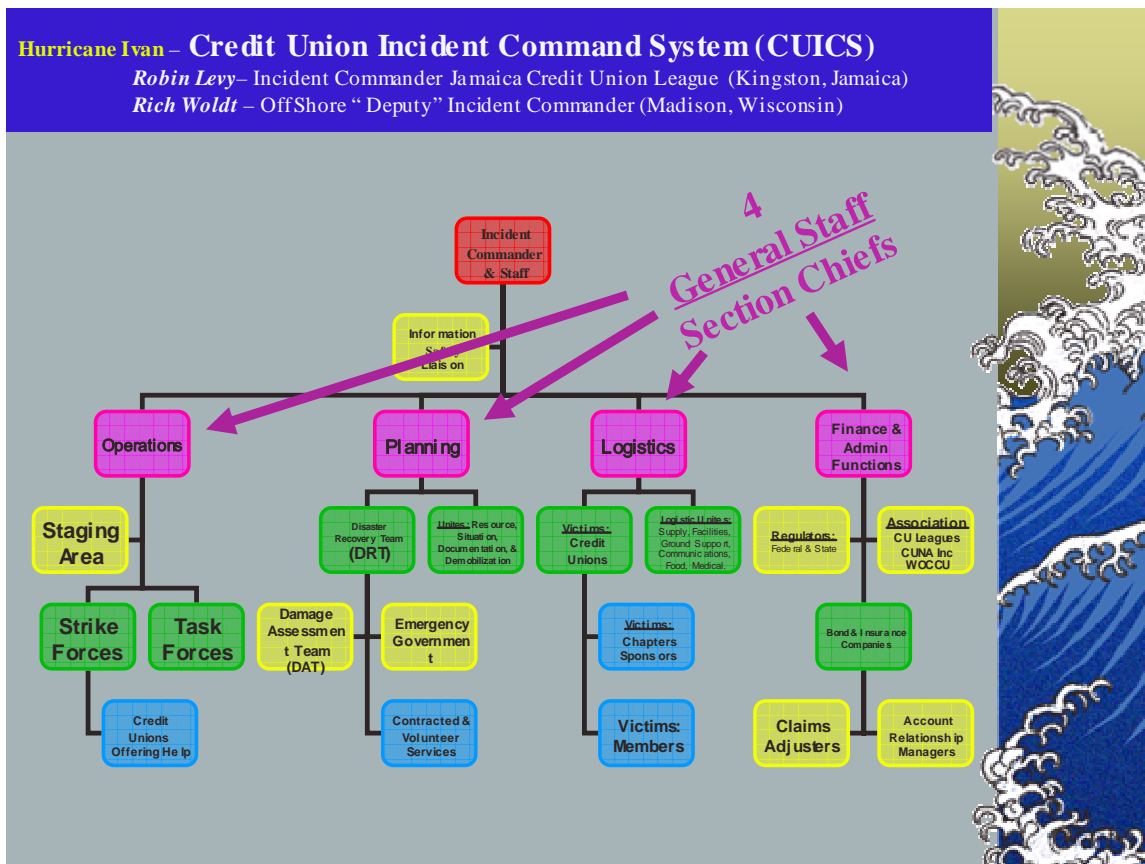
Hurricane Ivan – Credit Union Incident Command System (CUICS)
Robin Levy – Incident Commander Jamaica Credit Union League (Kingston, Jamaica)
Rich Woldt – OffShore "Deputy" Incident Commander (Madison, Wisconsin)

4 General Staff Section Chiefs

Incident Commander & Staff

Information Safety Liaison

Operations

Planning

Logistics

Finance & Admin Functions

Staging Area

Strike Forces

Task Forces

Credit Unions Offering Help

Disaster Recovery Team (DRT)

Unites: Resource, Situation, Documentation, & Demobilization

Damage Assessment Team (DAT)

Emergency Government

Contracted & Volunteer Services

Victims: Credit Unions

Logistic Unites: Supply, Facilities, Ground Support, Communications, Food, Medical.

Victims: Chapters Sponsors

Victims: Members

Regulators: Federal & State

Association CU Leagues CUNA Inc WOCCU

Bond & Insurance Companies

Claims Adjusters

Account Relationship Managers